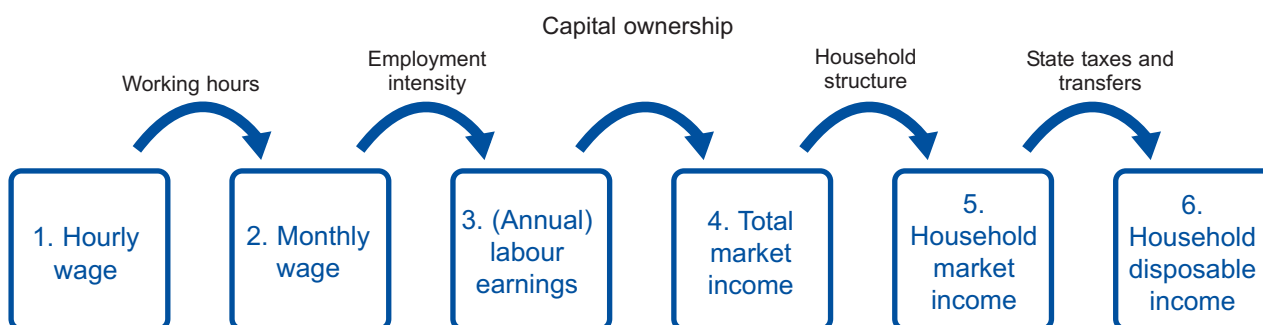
Capital ownership

Working hours

Employment intensity

Household structure

State taxes and transfers

1. Hourly wage

2. Monthly wage

3. (Annual) labour earnings

4. Total market income

5. Household market income

6. Household disposable income